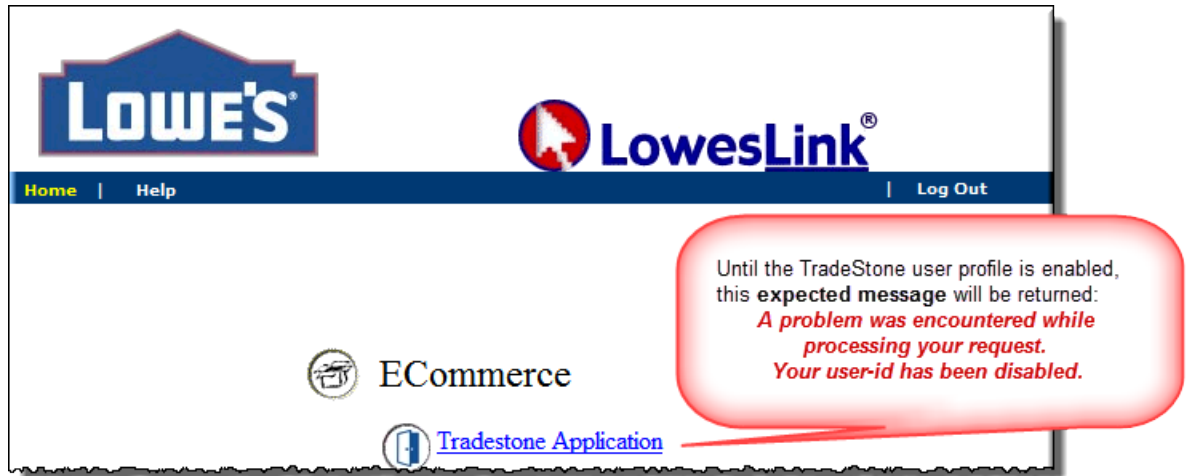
LOWE'S®

LowesLink®

Home | Help | Log Out

Until the TradeStone user profile is enabled, this **expected message** will be returned:
***A problem was encountered while processing your request. Your user-id has been disabled.***

ECommerce

Tradestone Application